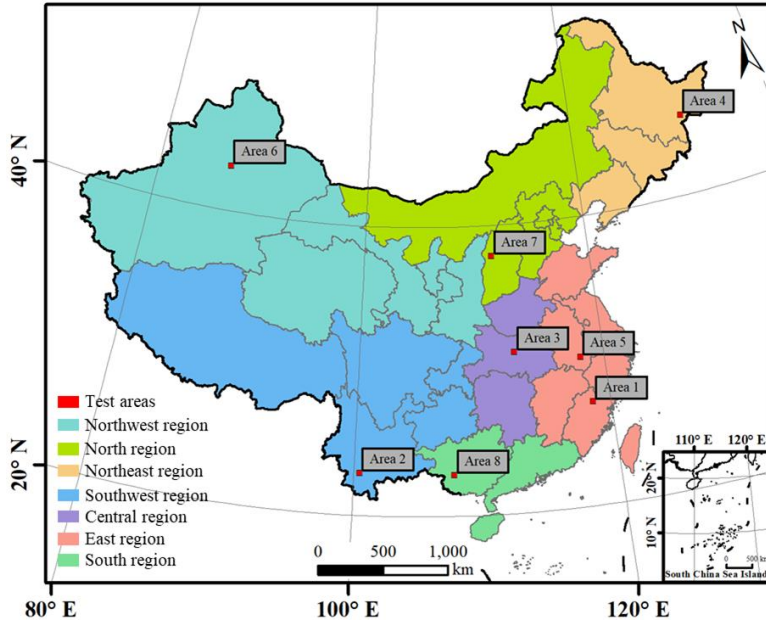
N

Area 4

Area 6

40° N

Area 7

Area 3

Area 5

Area 1

Test areas
Northwest region
North region
Northeast region
Southwest region
Central region
East region
South region

Area 2

Area 8

20° N

110° E 120° E

20° N

10° N

0 500 km

South China Sea Islands

0 500 1,000 km

80° E

100° E

120° E